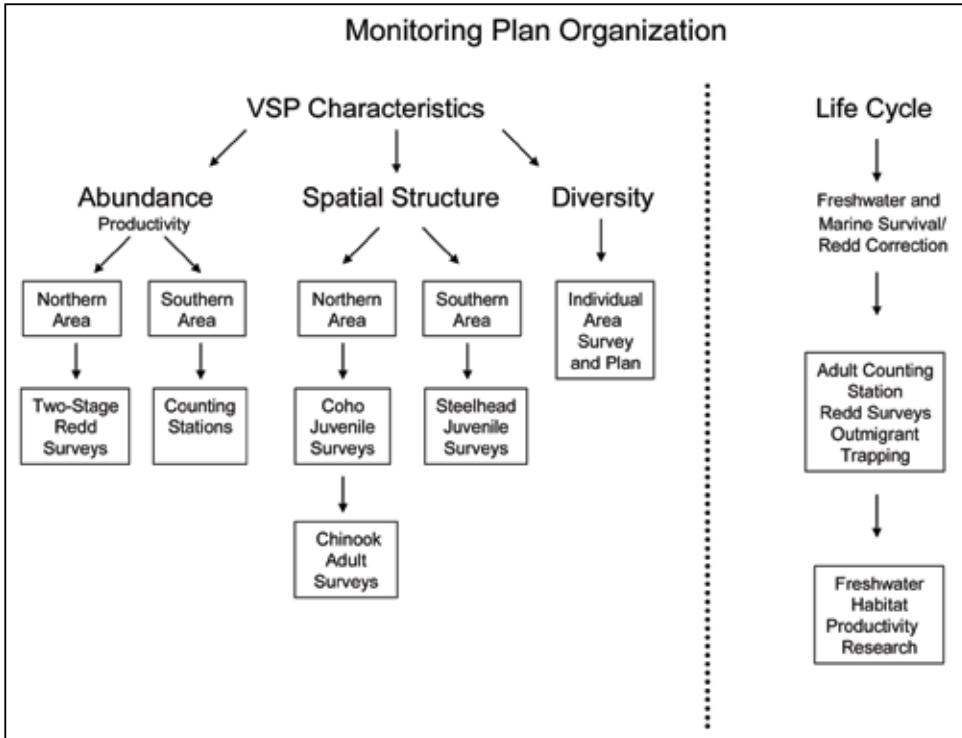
Monitoring Plan Organization

VSP Characteristics

Abundance
Productivity

Northern Area

Two-Stage Redd Surveys

Southern Area

Counting Stations

Spatial Structure

Northern Area

Coho Juvenile Surveys

Chinook Adult Surveys

Southern Area

Steelhead Juvenile Surveys

Diversity

Individual Area Survey and Plan

Life Cycle

Freshwater and Marine Survival/ Redd Correction

Adult Counting Station Redd Surveys Outmigrant Trapping

Freshwater Habitat Productivity Research